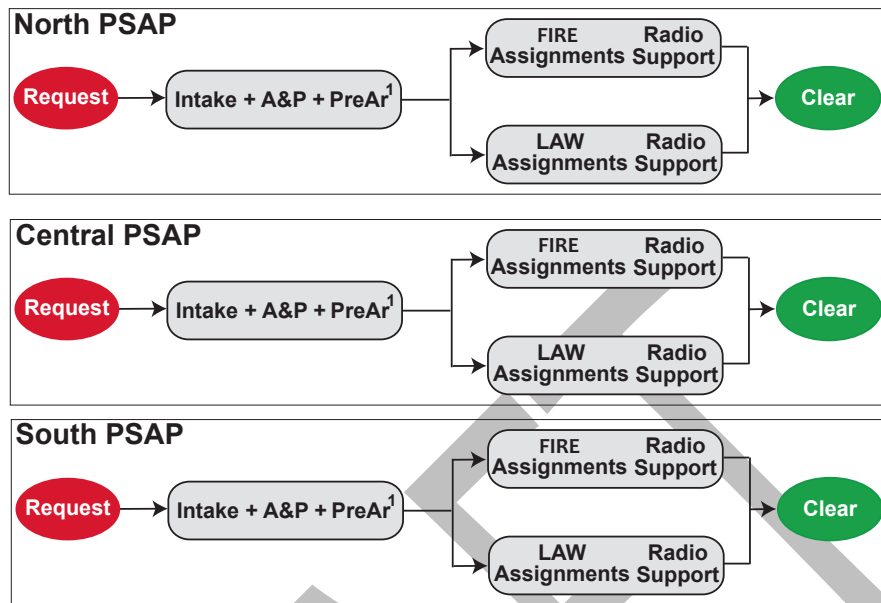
North PSAP

Request

Intake + A&P + PreAr$^1$

FIRE Assignments

Radio Support

LAW Assignments

Radio Support

Clear

Central PSAP

Request

Intake + A&P + PreAr$^1$

FIRE Assignments

Radio Support

LAW Assignments

Radio Support

Clear

South PSAP

Request

Intake + A&P + PreAr$^1$

FIRE Assignments

Radio Support

LAW Assignments

Radio Support

Clear